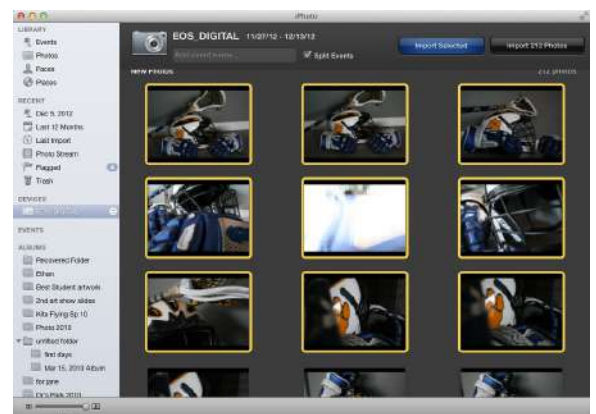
iPhoto

LIBRARY
Events
Photos
Faces
Places

RECENT
Dec 9, 2012
Last 12 Months
Last Import
Photo Stream
Flagged
Trash

DEVICES
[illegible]

EVENTS

ALBUMS
Recovered Folder
Ethan
Best Student artwork
2nd art show slides
Kite Flying Sp 10
Photo 2010
untitled folder
first days
Mar 15, 2010 Album
for jane
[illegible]

EOS_DIGITAL 11/27/12 - 12/13/12
Enter event name...
Split Events
Import Selected
Import 212 Photos

NEW PHOTOS
212 photos